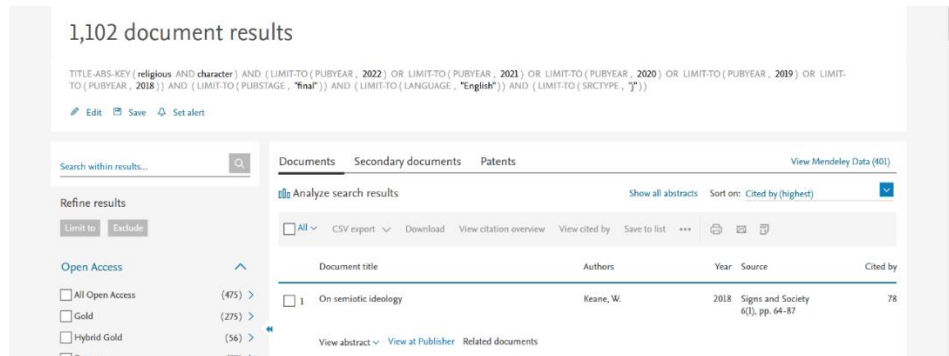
1,102 document results

TITLE-ABS-KEY ( religious AND character ) AND ( LIMIT-TO ( PUBYEAR , 2022 ) OR LIMIT-TO ( PUBYEAR , 2021 ) OR LIMIT-TO ( PUBYEAR , 2020 ) OR LIMIT-TO ( PUBYEAR , 2019 ) OR LIMIT-TO ( PUBYEAR , 2018 ) ) AND ( LIMIT-TO ( PUBSTAGE , "final" ) ) AND ( LIMIT-TO ( LANGUAGE , "English" ) ) AND ( LIMIT-TO ( SRCTYPE , "j" ) )

Edit Save Set alert

Search within results...

Refine results

Limit to Exclude

Open Access

All Open Access (475) >

Gold (275) >

Hybrid Gold (56) >

Documents Secondary documents Patents

View Mendeley Data (401)

Analyze search results

Show all abstracts Sort on: Cited by (highest)

All CSV export Download View citation overview View cited by Save to list •••

| | Document title | Authors | Year | Source | Cited by |
|---|---|---|---|---|---|
| 1 | On semiotic ideology | Keane, W. | 2018 | Signs and Society 6(1), pp. 64-87 | 78 |

View abstract View at Publisher Related documents